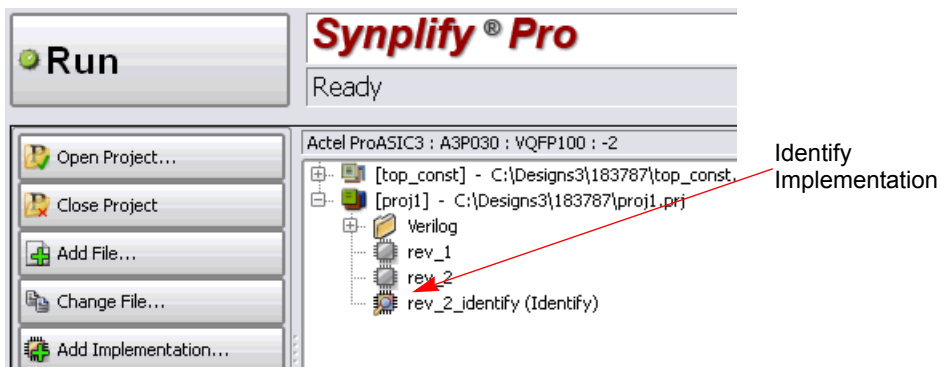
Run

Synplify ® Pro

Ready

Open Project...

Close Project

Add File...

Change File...

Add Implementation...

Actel ProASIC3 : A3P030 : VQFP100 : -2

[top_const] - C:\Designs3\183787\top_const.

[proj1] - C:\Designs3\183787\proj1.prj

Verilog

rev_1

rev_2

rev_2_identify (Identify)

Identify Implementation